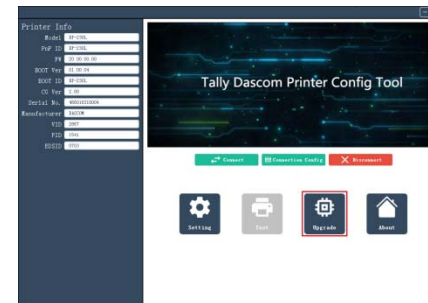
Printer Info
Model: XP-C30L
PnP ID: XP-C30L
FW: 22.00.00.00
BOOT Ver: 01.00.04
BOOT ID: XP-C30L
CG Ver: 2.00
Serial No: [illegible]
Manufacturer: DASCOM
VID: 2087
PID: 3504
ESSID: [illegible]

Tally Dascom Printer Config Tool

Connect
Connection Config
Disconnect

Setting
Test
Upgrade
About